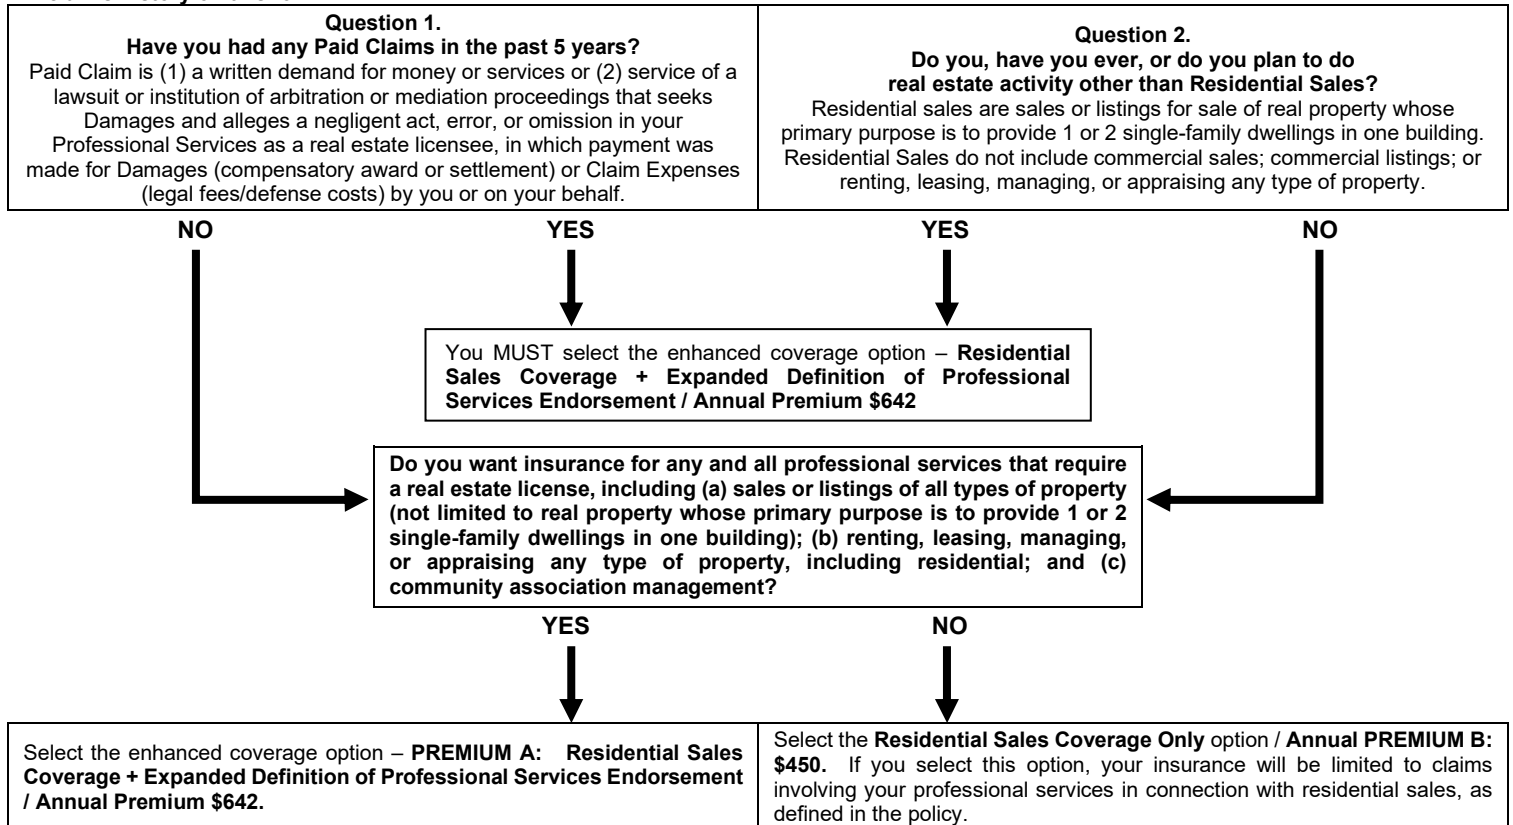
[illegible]

**Question 1.**
**Have you had any Paid Claims in the past 5 years?**
Paid Claim is (1) a written demand for money or services or (2) service of a lawsuit or institution of arbitration or mediation proceedings that seeks Damages and alleges a negligent act, error, or omission in your Professional Services as a real estate licensee, in which payment was made for Damages (compensatory award or settlement) or Claim Expenses (legal fees/defense costs) by you or on your behalf.

**Question 2.**
**Do you, have you ever, or do you plan to do real estate activity other than Residential Sales?**
Residential sales are sales or listings for sale of real property whose primary purpose is to provide 1 or 2 single-family dwellings in one building. Residential Sales do not include commercial sales; commercial listings; or renting, leasing, managing, or appraising any type of property.

NO

YES

YES

NO

You MUST select the enhanced coverage option – **Residential Sales Coverage + Expanded Definition of Professional Services Endorsement / Annual Premium $642**

**Do you want insurance for any and all professional services that require a real estate license, including (a) sales or listings of all types of property (not limited to real property whose primary purpose is to provide 1 or 2 single-family dwellings in one building); (b) renting, leasing, managing, or appraising any type of property, including residential; and (c) community association management?**

YES

NO

Select the enhanced coverage option – **PREMIUM A: Residential Sales Coverage + Expanded Definition of Professional Services Endorsement / Annual Premium $642.**

Select the **Residential Sales Coverage Only** option / **Annual PREMIUM B: $450.** If you select this option, your insurance will be limited to claims involving your professional services in connection with residential sales, as defined in the policy.